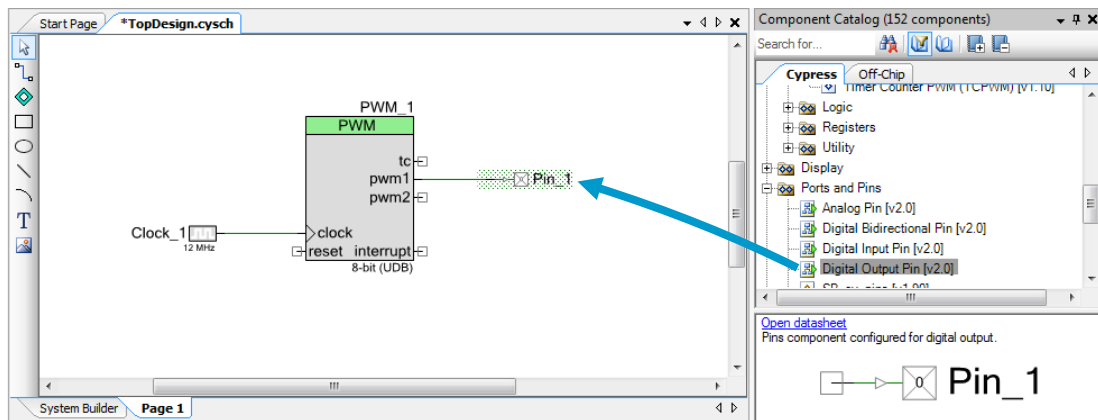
Start Page *TopDesign.cysch

PWM_1
PWM
tc
pwm1
pwm2
Pin_1
Clock_1
12 MHz
clock
reset interrupt
8-bit (UDB)

System Builder Page 1

Component Catalog (152 components)
Search for...
Cypress Off-Chip
Timer Counter PWM (TCPWM) [v1.10]
Logic
Registers
Utility
Display
Ports and Pins
Analog Pin [v2.0]
Digital Bidirectional Pin [v2.0]
Digital Input Pin [v2.0]
Digital Output Pin [v2.0]
SR_ex_pins [v1.90]

Open datasheet
Pins component configured for digital output.
0
Pin_1